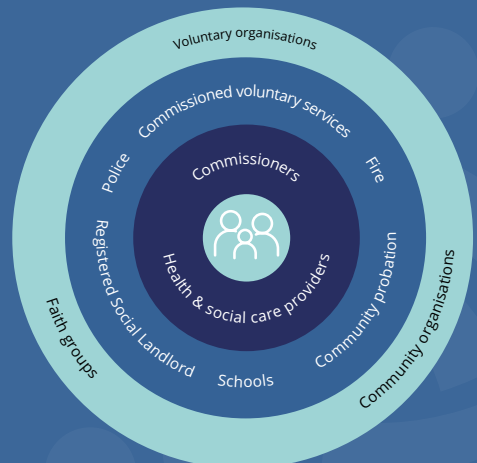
Voluntary organisations

Commissioned voluntary services

Police

Fire

Commissioners

Health & social care providers

Registered Social Landlord

Community probation

Schools

Faith groups

Community organisations